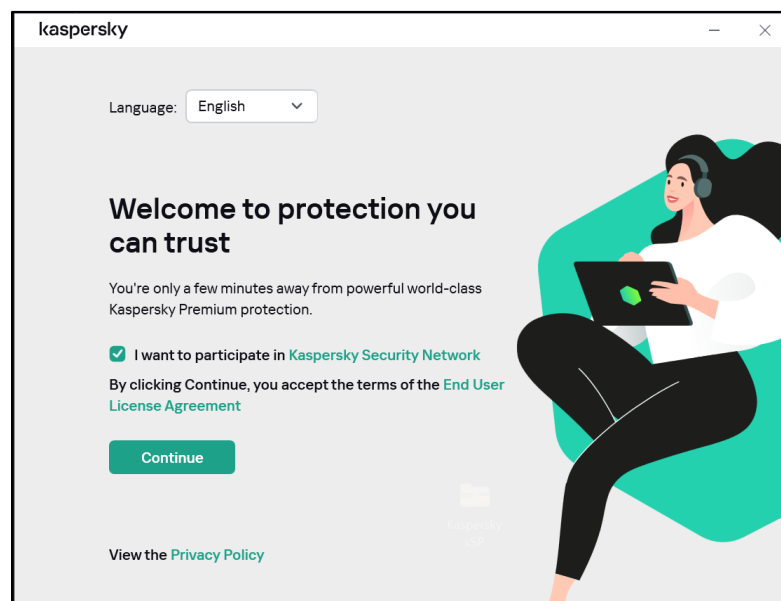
kaspersky

Language: English

Welcome to protection you can trust

You're only a few minutes away from powerful world-class Kaspersky Premium protection.

I want to participate in Kaspersky Security Network

By clicking Continue, you accept the terms of the End User License Agreement

Continue

Kaspersky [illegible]

View the Privacy Policy